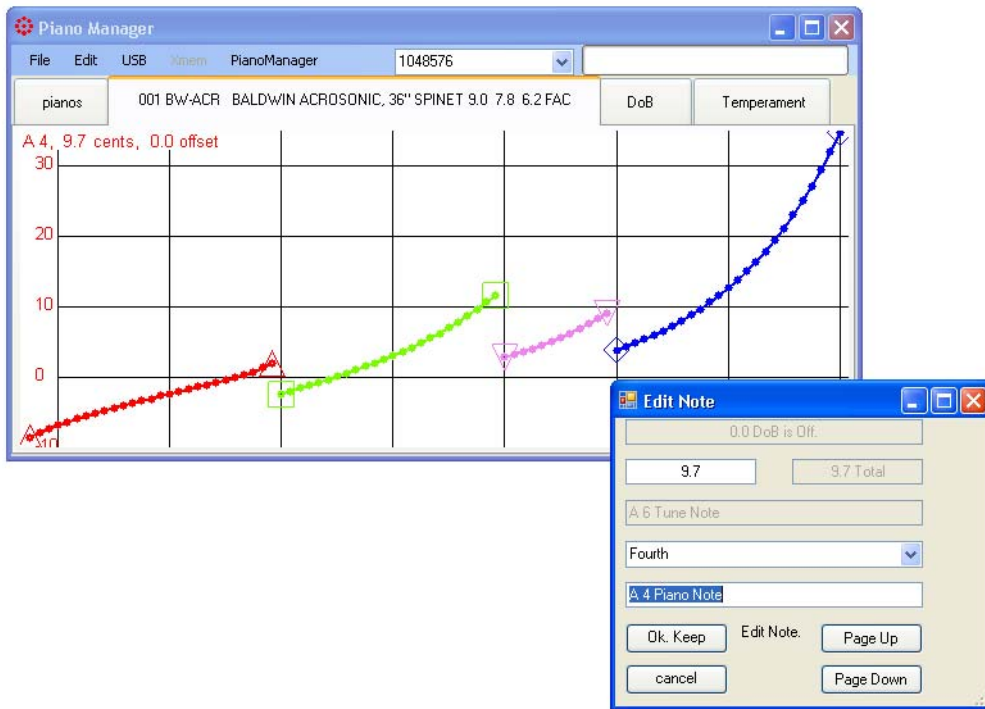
Piano Manager

File Edit USB Xmem PianoManager 1048576

pianos 001 BW-ACR BALDWIN ACROSONIC, 36" SPINET 9.0 7.8 6.2 FAC DoB Temperament

A 4, 9.7 cents, 0.0 offset

30

20

10

0

-10

Edit Note

0.0 DoB is Off.

9.7

9.7 Total

A 6 Tune Note

Fourth

A 4 Piano Note

Ok. Keep

Edit Note.

Page Up

cancel

Page Down